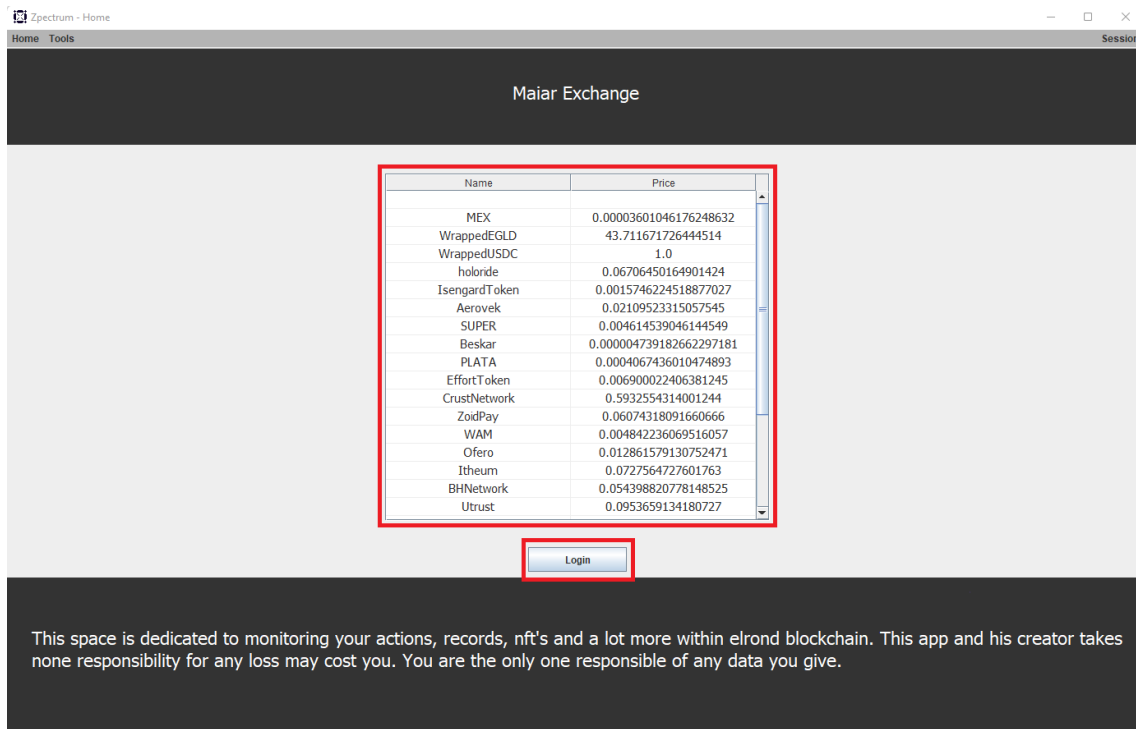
Zpectrum - Home

Home Tools

Sessio

Maiar Exchange

| Name | Price |
|---|---|
| | |
| MEX | 0.00003601046176248632 |
| WrappedEGLD | 43.711671726444514 |
| WrappedUSDC | 1.0 |
| holoride | 0.06706450164901424 |
| IsengardToken | 0.0015746224518877027 |
| Aerovek | 0.02109523315057545 |
| SUPER | 0.004614539046144549 |
| Beskar | 0.000004739182662297181 |
| PLATA | 0.0004067436010474893 |
| EffortToken | 0.006900022406381245 |
| CrustNetwork | 0.5932554314001244 |
| ZoidPay | 0.06074318091660666 |
| WAM | 0.004842236069516057 |
| Ofero | 0.012861579130752471 |
| Itheum | 0.0727564727601763 |
| BHNetwork | 0.054398820778148525 |
| Utrust | 0.0953659134180727 |

Login

This space is dedicated to monitoring your actions, records, nft's and a lot more within elrond blockchain. This app and his creator takes none responsibility for any loss may cost you. You are the only one responsible of any data you give.